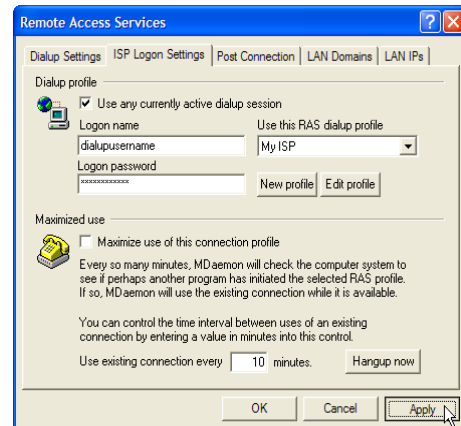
Remote Access Services

Dialup Settings | ISP Logon Settings | Post Connection | LAN Domains | LAN IPs

Dialup profile

Use any currently active dialup session

Logon name
dialupusername

Use this RAS dialup profile
My ISP

Logon password
************

New profile | Edit profile

Maximized use

Maximize use of this connection profile

Every so many minutes, MDaemon will check the computer system to see if perhaps another program has initiated the selected RAS profile. If so, MDaemon will use the existing connection while it is available.

You can control the time interval between uses of an existing connection by entering a value in minutes into this control.

Use existing connection every 10 minutes.

Hangup now

OK | Cancel | Apply